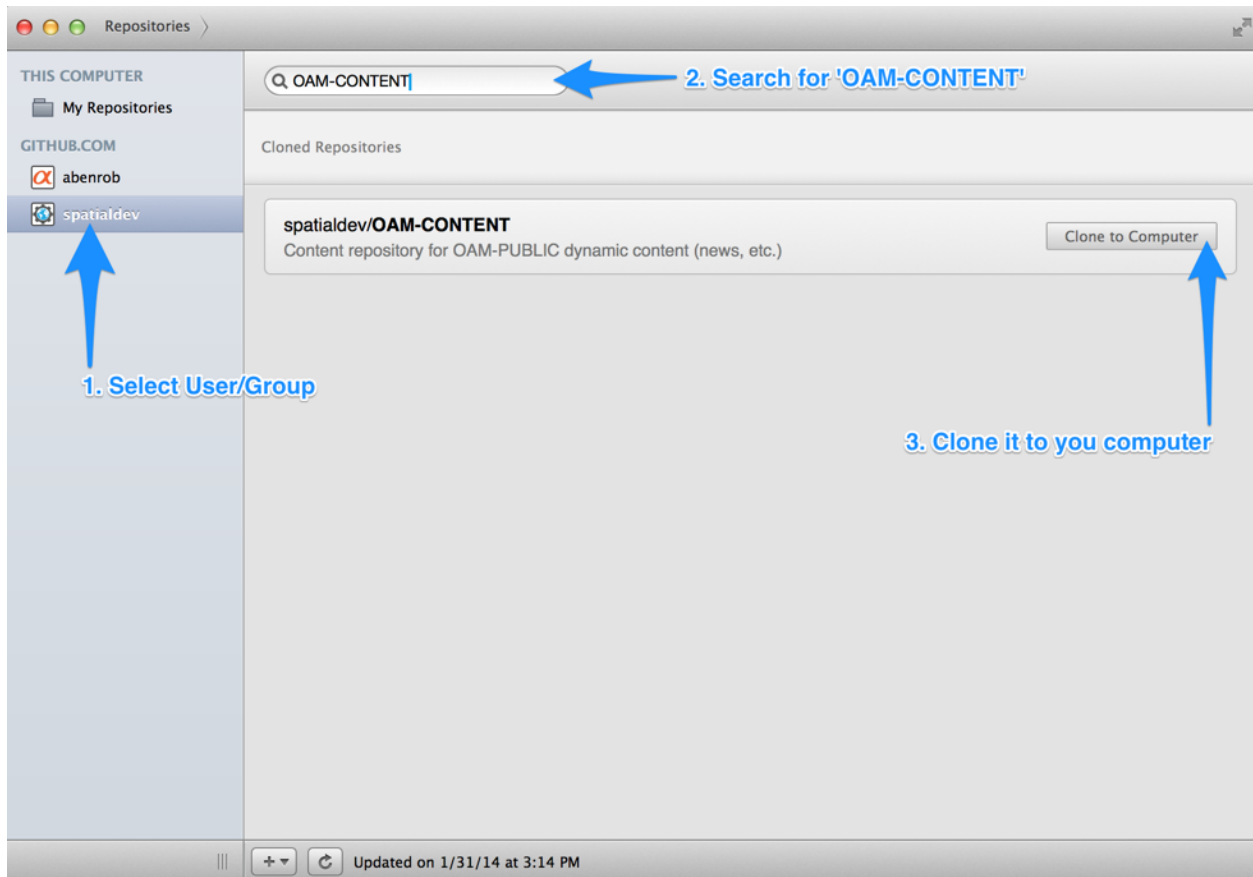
Repositories

THIS COMPUTER

My Repositories

GITHUB.COM

abenrob

spatialdev

OAM-CONTENT

2. Search for 'OAM-CONTENT'

Cloned Repositories

spatialdev/**OAM-CONTENT**

Content repository for OAM-PUBLIC dynamic content (news, etc.)

Clone to Computer

1. Select User/Group

3. Clone it to you computer

Updated on 1/31/14 at 3:14 PM